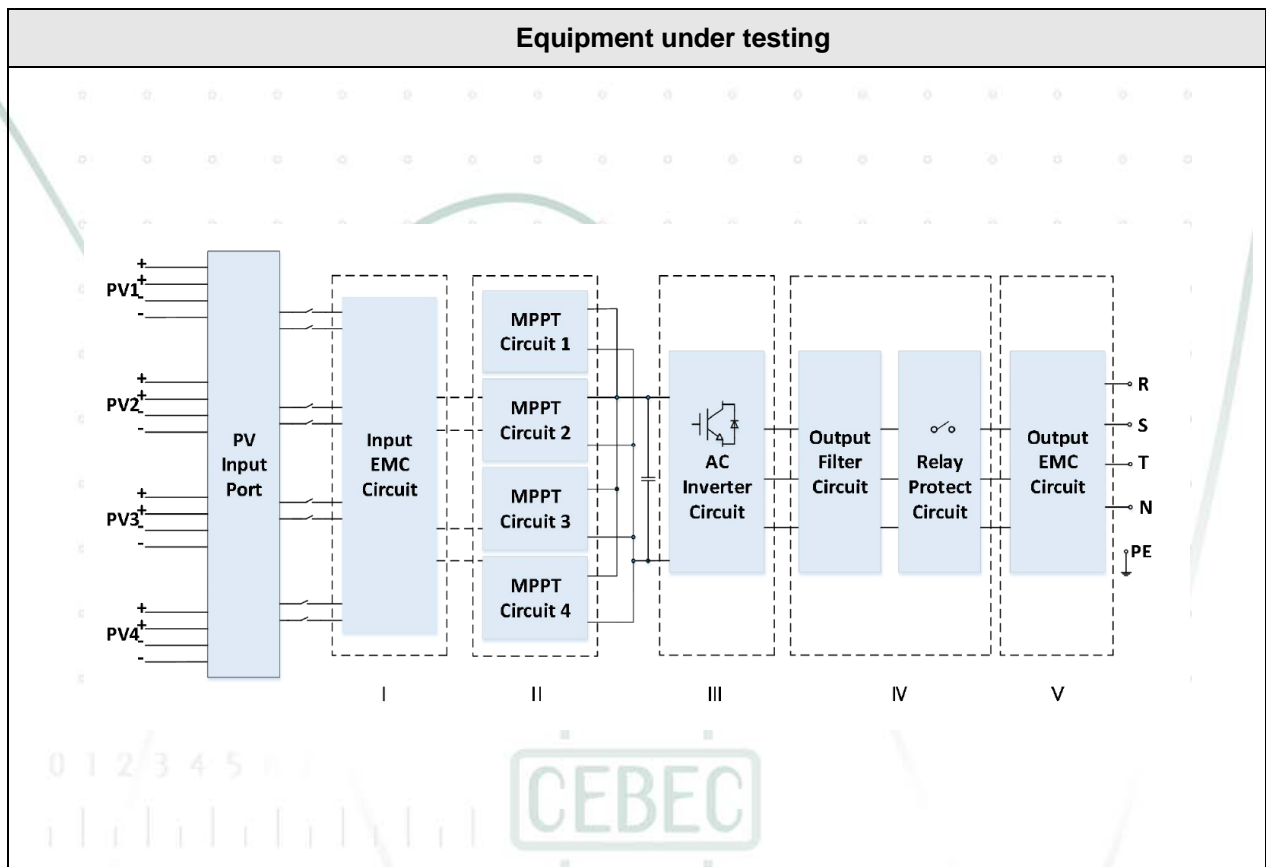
Equipment under testing

PV1 + + -
-

PV2 + + -
-

PV3 + + -
-

PV4 + + -
-

PV Input Port

Input EMC Circuit

MPPT Circuit 1

MPPT Circuit 2

MPPT Circuit 3

MPPT Circuit 4

AC Inverter Circuit

Output Filter Circuit

Relay Protect Circuit

Output EMC Circuit

R
S
T
N
PE

I
II
III
IV
V

0 1 2 3 4 5

CEBEC